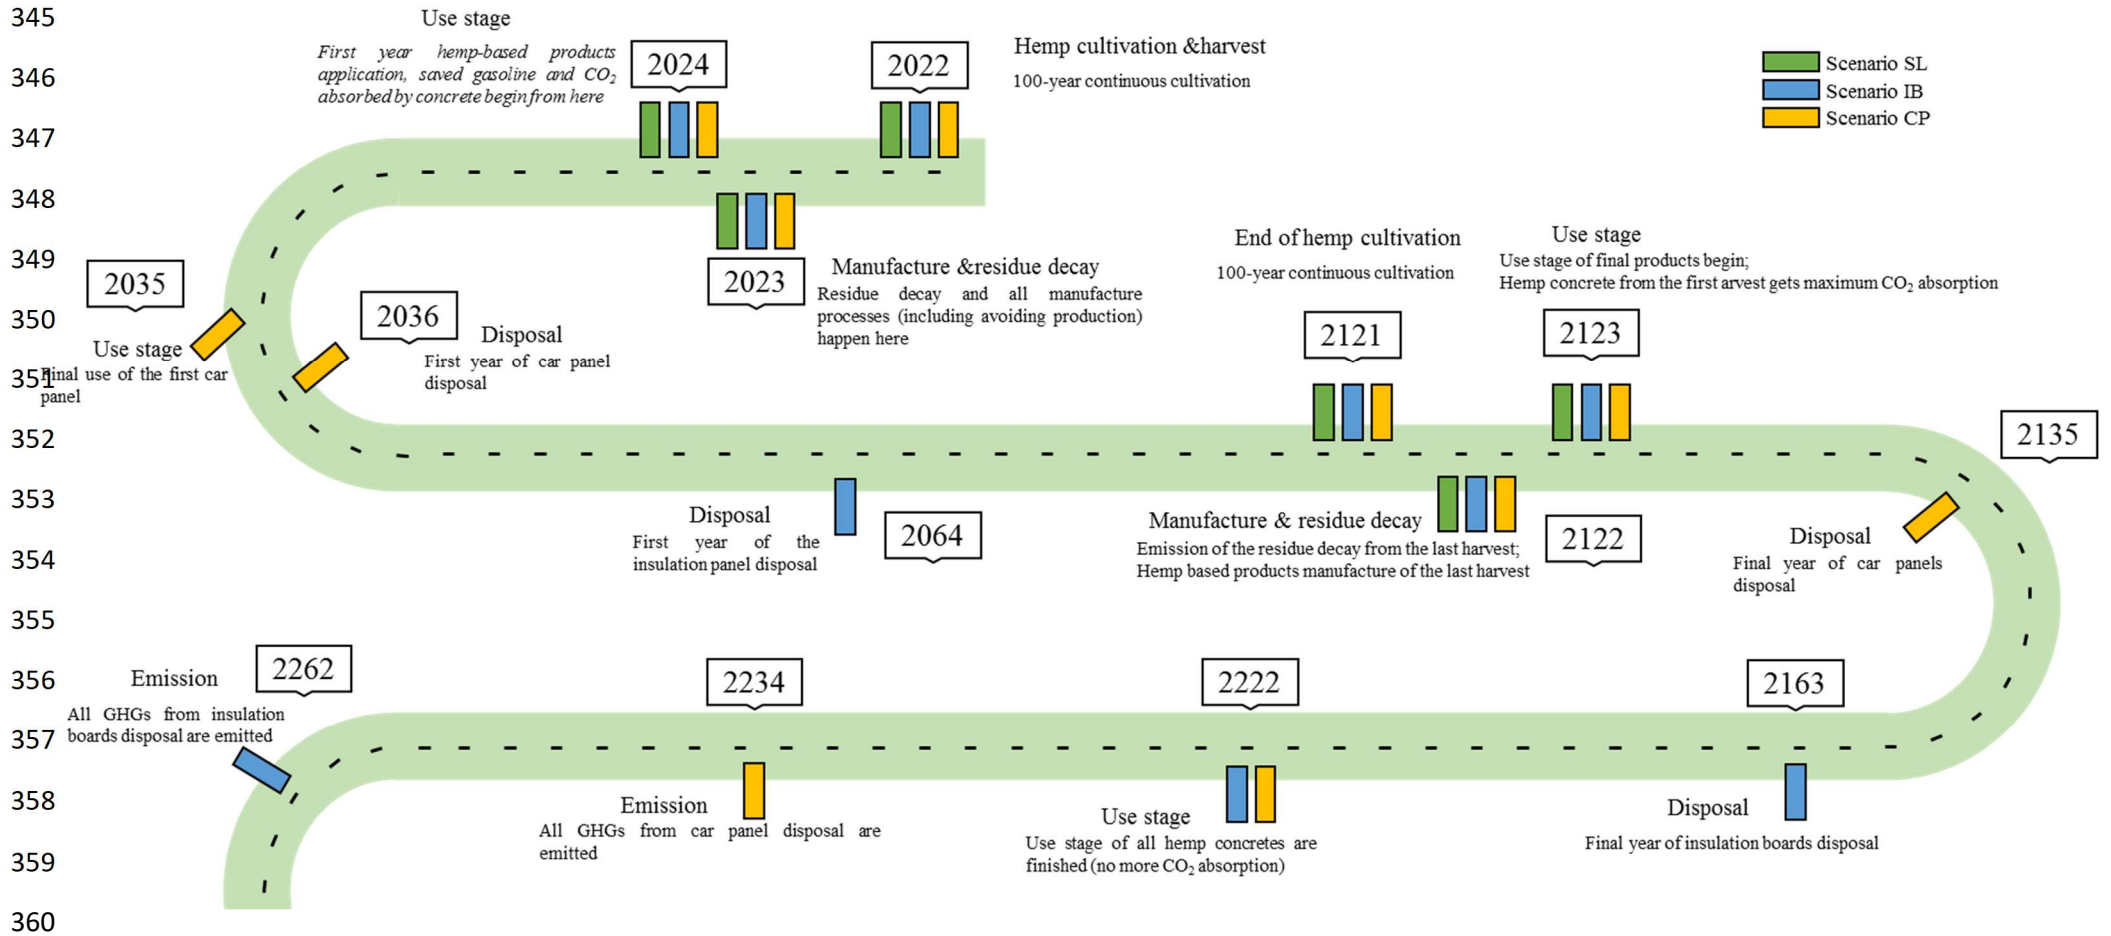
345
346
347
348
349
350
351
352
353
354
355
356
357
358
359
360

Use stage
First year hemp-based products application, saved gasoline and $CO_2$ absorbed by concrete begin from here

2024

2022

Hemp cultivation &harvest
100-year continuous cultivation

Scenario SL
Scenario IB
Scenario CP

2023

Manufacture &residue decay
Residue decay and all manufacture processes (including avoiding production) happen here

End of hemp cultivation
100-year continuous cultivation

Use stage
Use stage of final products begin;
Hemp concrete from the first arvest gets maximum $CO_2$ absorption

2035
Use stage
Final use of the first car panel

2036
Disposal
First year of car panel disposal

2121

2123

2135

Disposal
First year of the insulation panel disposal

2064

Manufacture & residue decay
Emission of the residue decay from the last harvest;
Hemp based products manufacture of the last harvest

2122

Disposal
Final year of car panels disposal

2262
Emission
All GHGs from insulation boards disposal are emitted

2234

2222

2163

Emission
All GHGs from car panel disposal are emitted

Use stage
Use stage of all hemp concretes are finished (no more $CO_2$ absorption)

Disposal
Final year of insulation boards disposal